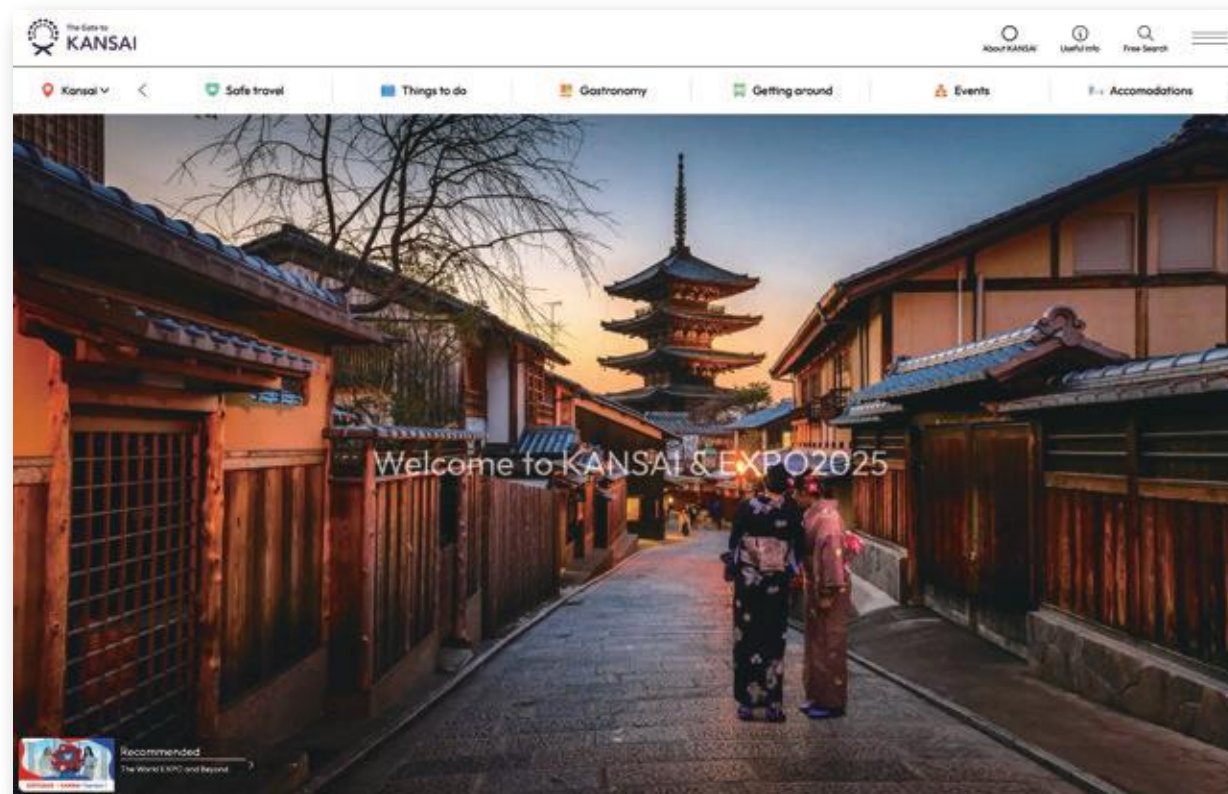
The Gate to
KANSAI

About KANSAI
Useful info
Free Search

Kansai
Safe travel
Things to do
Gastronomy
Getting around
Events
Accomodations

Welcome to KANSAI & EXPO2025

Recommended
The World EXPO and Beyond